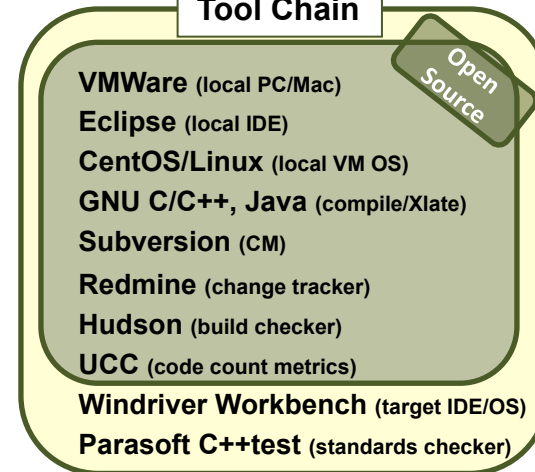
Tool Chain

Open Source

VMWare (local PC/Mac)
Eclipse (local IDE)
CentOS/Linux (local VM OS)
GNU C/C++, Java (compile/Xlate)
Subversion (CM)
Redmine (change tracker)
Hudson (build checker)
UCC (code count metrics)
Windriver Workbench (target IDE/OS)
Parasoft C++test (standards checker)